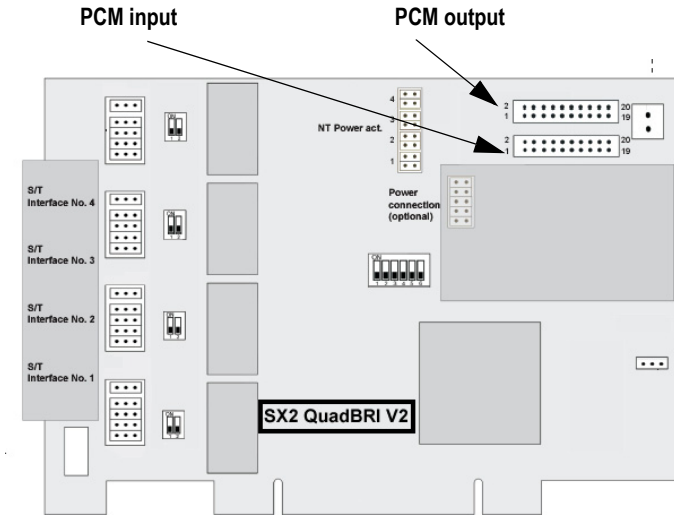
PCM input

PCM output

4
3
2
1

NT Power act.

2
1

20
19

2
1

20
19

Power connection (optional)

S/T Interface No. 4

S/T Interface No. 3

S/T Interface No. 2

S/T Interface No. 1

ON

SX2 QuadBRI V2